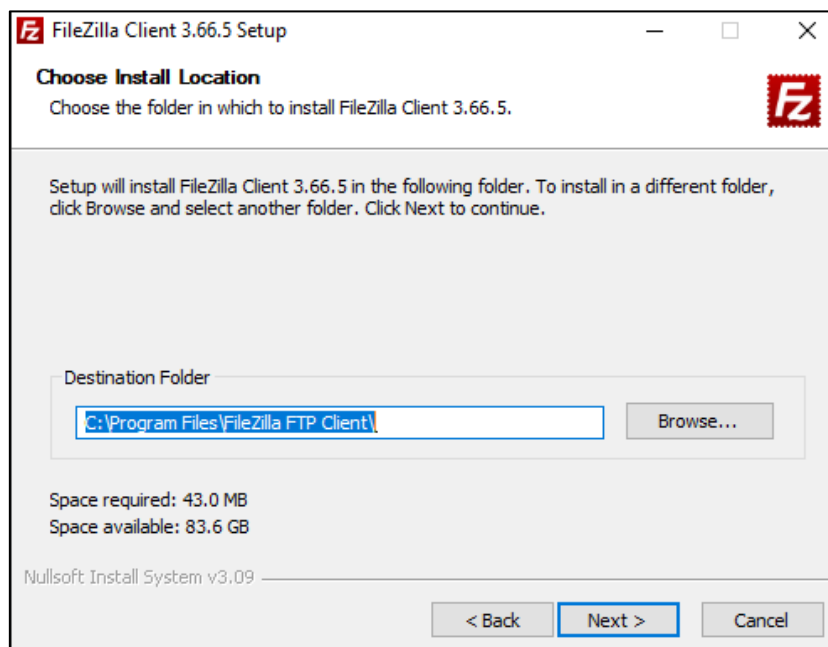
FileZilla Client 3.66.5 Setup

Choose Install Location

Choose the folder in which to install FileZilla Client 3.66.5.

Setup will install FileZilla Client 3.66.5 in the following folder. To install in a different folder, click Browse and select another folder. Click Next to continue.

Destination Folder

C:\Program Files\FileZilla FTP Client\

Browse...

Space required: 43.0 MB
Space available: 83.6 GB

Nullsoft Install System v3.09

< Back Next > Cancel